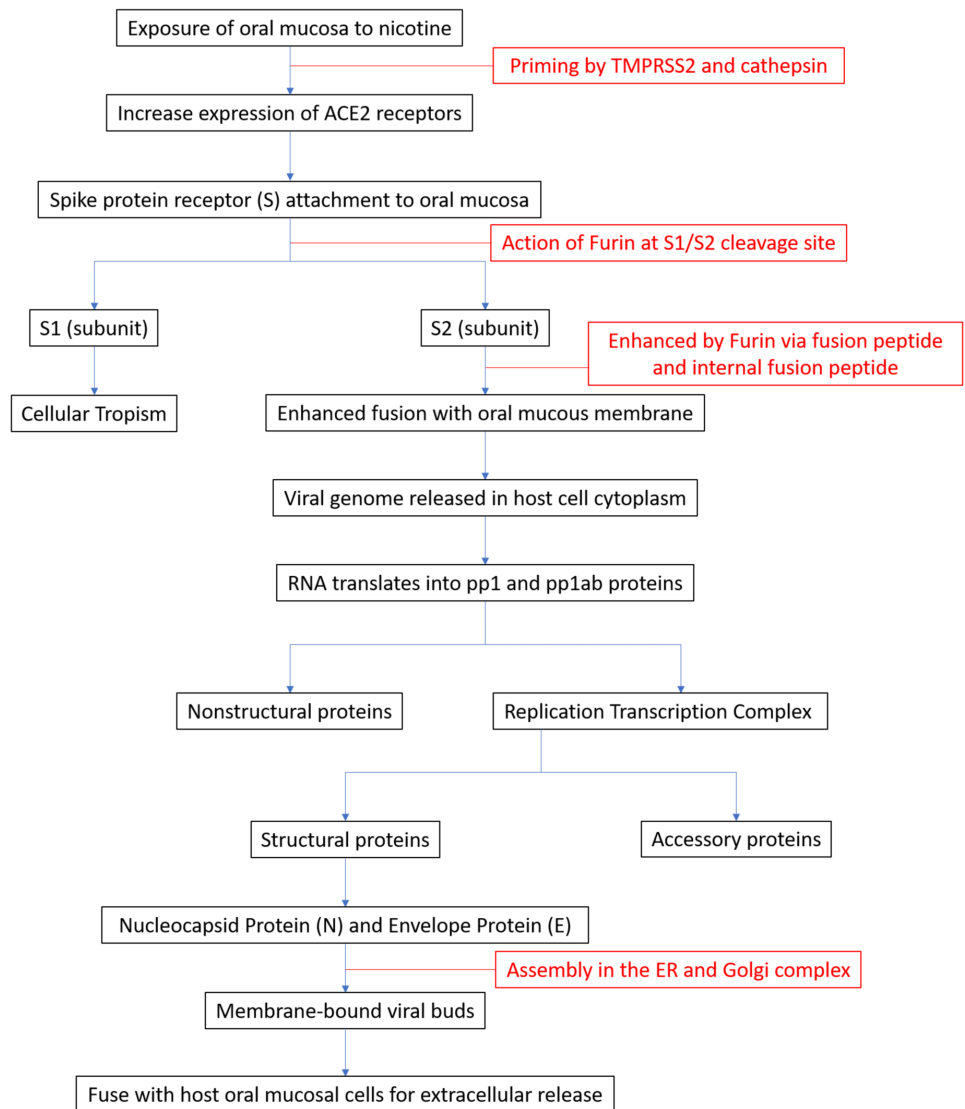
Exposure of oral mucosa to nicotine

Priming by TMPRSS2 and cathepsin

Increase expression of ACE2 receptors

Spike protein receptor (S) attachment to oral mucosa

Action of Furin at S1/S2 cleavage site

S1 (subunit)

S2 (subunit)

Enhanced by Furin via fusion peptide and internal fusion peptide

Cellular Tropism

Enhanced fusion with oral mucous membrane

Viral genome released in host cell cytoplasm

RNA translates into pp1 and pp1ab proteins

Nonstructural proteins

Replication Transcription Complex

Structural proteins

Accessory proteins

Nucleocapsid Protein (N) and Envelope Protein (E)

Assembly in the ER and Golgi complex

Membrane-bound viral buds

Fuse with host oral mucosal cells for extracellular release